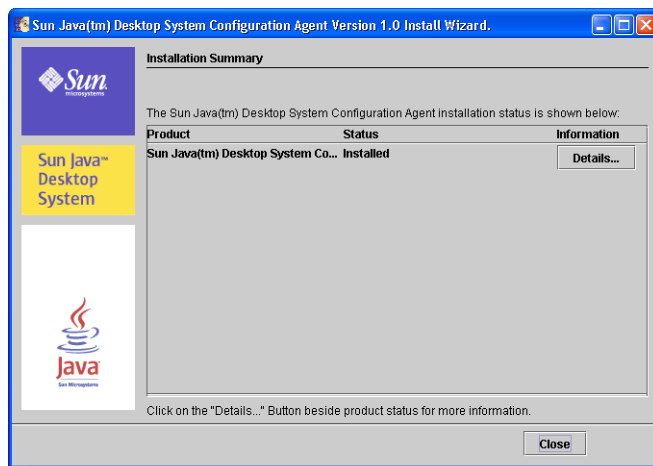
Sun Java(tm) Desktop System Configuration Agent Version 1.0 Install Wizard.

Sun microsystems

Sun Java™ Desktop System

Java Sun Microsystems

Installation Summary

The Sun Java(tm) Desktop System Configuration Agent installation status is shown below:

| Product | Status | Information |
|---|---|---|
| Sun Java(tm) Desktop System Co... | Installed | Details... |

Click on the "Details..." Button beside product status for more information.

Close